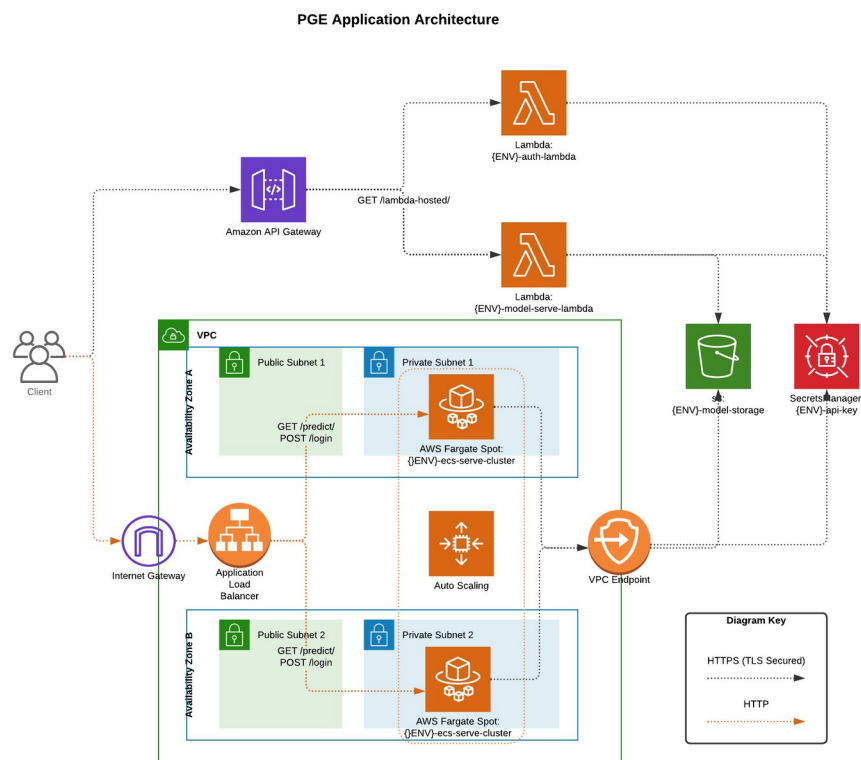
PGE Application Architecture

Lambda:
{ENV}-auth-lambda

Amazon API Gateway

GET /lambda-hosted/

Lambda:
{ENV}-model-serve-lambda

Client

VPC

Availability Zone A

Public Subnet 1

Private Subnet 1

GET /predict/
POST /login

AWS Fargate Spot:
{}ENV}-ecs-serve-cluster

s3:
{ENV}-model-storage

Secrets Manager
{ENV}-api-key

Internet Gateway

Application Load Balancer

Auto Scaling

VPC Endpoint

Availability Zone B

Public Subnet 2

Private Subnet 2

GET /predict/
POST /login

AWS Fargate Spot:
{}ENV}-ecs-serve-cluster

Diagram Key

HTTPS (TLS Secured)

HTTP